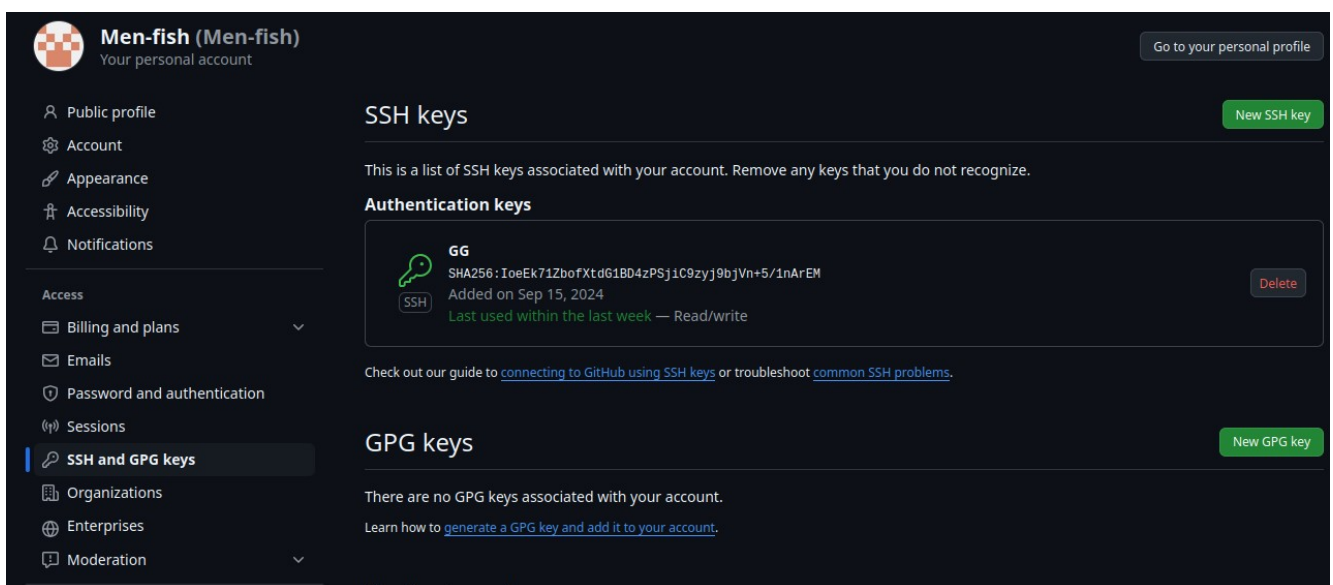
Men-fish (Men-fish)
Your personal account

Go to your personal profile

Public profile
Account
Appearance
Accessibility
Notifications

Access
Billing and plans
Emails
Password and authentication
Sessions
SSH and GPG keys
Organizations
Enterprises
Moderation

SSH keys

New SSH key

This is a list of SSH keys associated with your account. Remove any keys that you do not recognize.

Authentication keys

SSH

GG
SHA256:IoeEk71ZbofXtdG1BD4zPSjiC9zyj9bjVn+5/1nArEM
Added on Sep 15, 2024
Last used within the last week — Read/write

Delete

Check out our guide to connecting to GitHub using SSH keys or troubleshoot common SSH problems.

GPG keys

New GPG key

There are no GPG keys associated with your account.

Learn how to generate a GPG key and add it to your account.